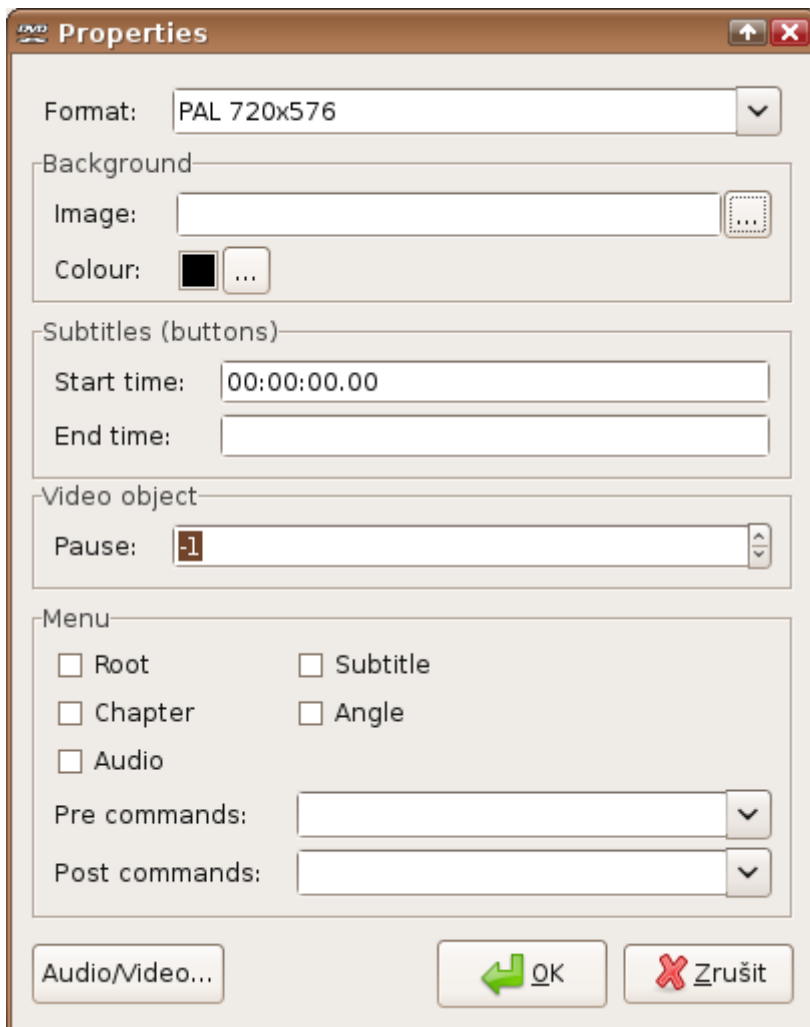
Properties

Format: PAL 720x576

Background
Image: ...
Colour: ...

Subtitles (buttons)
Start time: 00:00:00.00
End time:

Video object
Pause: -1

Menu
Root
Subtitle
Chapter
Angle
Audio
Pre commands:
Post commands:

Audio/Video...
OK
Zrušit